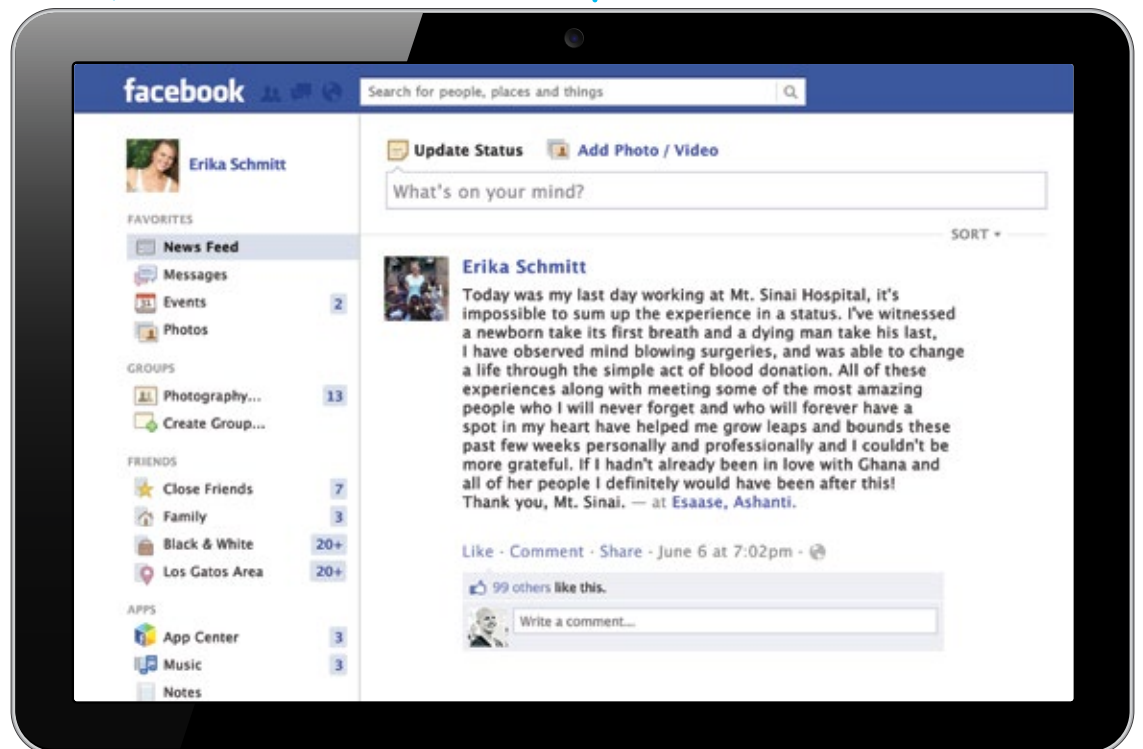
facebook

Search for people, places and things

Erika Schmitt

FAVORITES

News Feed

Messages

Events 2

Photos

GROUPS

Photography... 13

Create Group...

FRIENDS

Close Friends 7

Family 3

Black & White 20+

Los Gatos Area 20+

APPS

App Center 3

Music 3

Notes

Update Status

Add Photo / Video

What's on your mind?

SORT ▾

Erika Schmitt

Today was my last day working at Mt. Sinai Hospital, it's impossible to sum up the experience in a status. I've witnessed a newborn take its first breath and a dying man take his last, I have observed mind blowing surgeries, and was able to change a life through the simple act of blood donation. All of these experiences along with meeting some of the most amazing people who I will never forget and who will forever have a spot in my heart have helped me grow leaps and bounds these past few weeks personally and professionally and I couldn't be more grateful. If I hadn't already been in love with Ghana and all of her people I definitely would have been after this! Thank you, Mt. Sinai. — at Esaase, Ashanti.

Like · Comment · Share · June 6 at 7:02pm ·

99 others like this.

Write a comment...